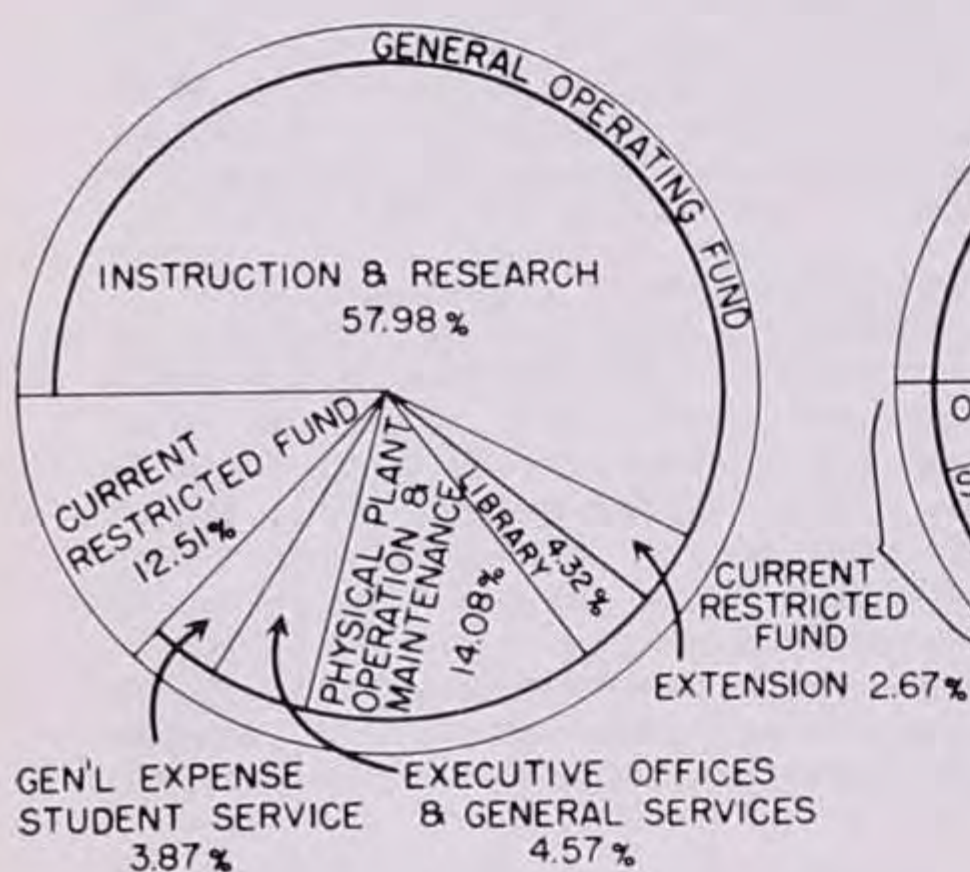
GENERAL OPERATING FUND

INSTRUCTION & RESEARCH
57.98 %

CURRENT RESTRICTED FUND 12.51%

PHYSICAL PLANT OPERATION & MAINTENANCE 14.08%

LIBRARY 4.32%

CURRENT RESTRICTED FUND

EXTENSION 2.67%

GEN'L EXPENSE STUDENT SERVICE 3.87%

EXECUTIVE OFFICES & GENERAL SERVICES 4.57%

O

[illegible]